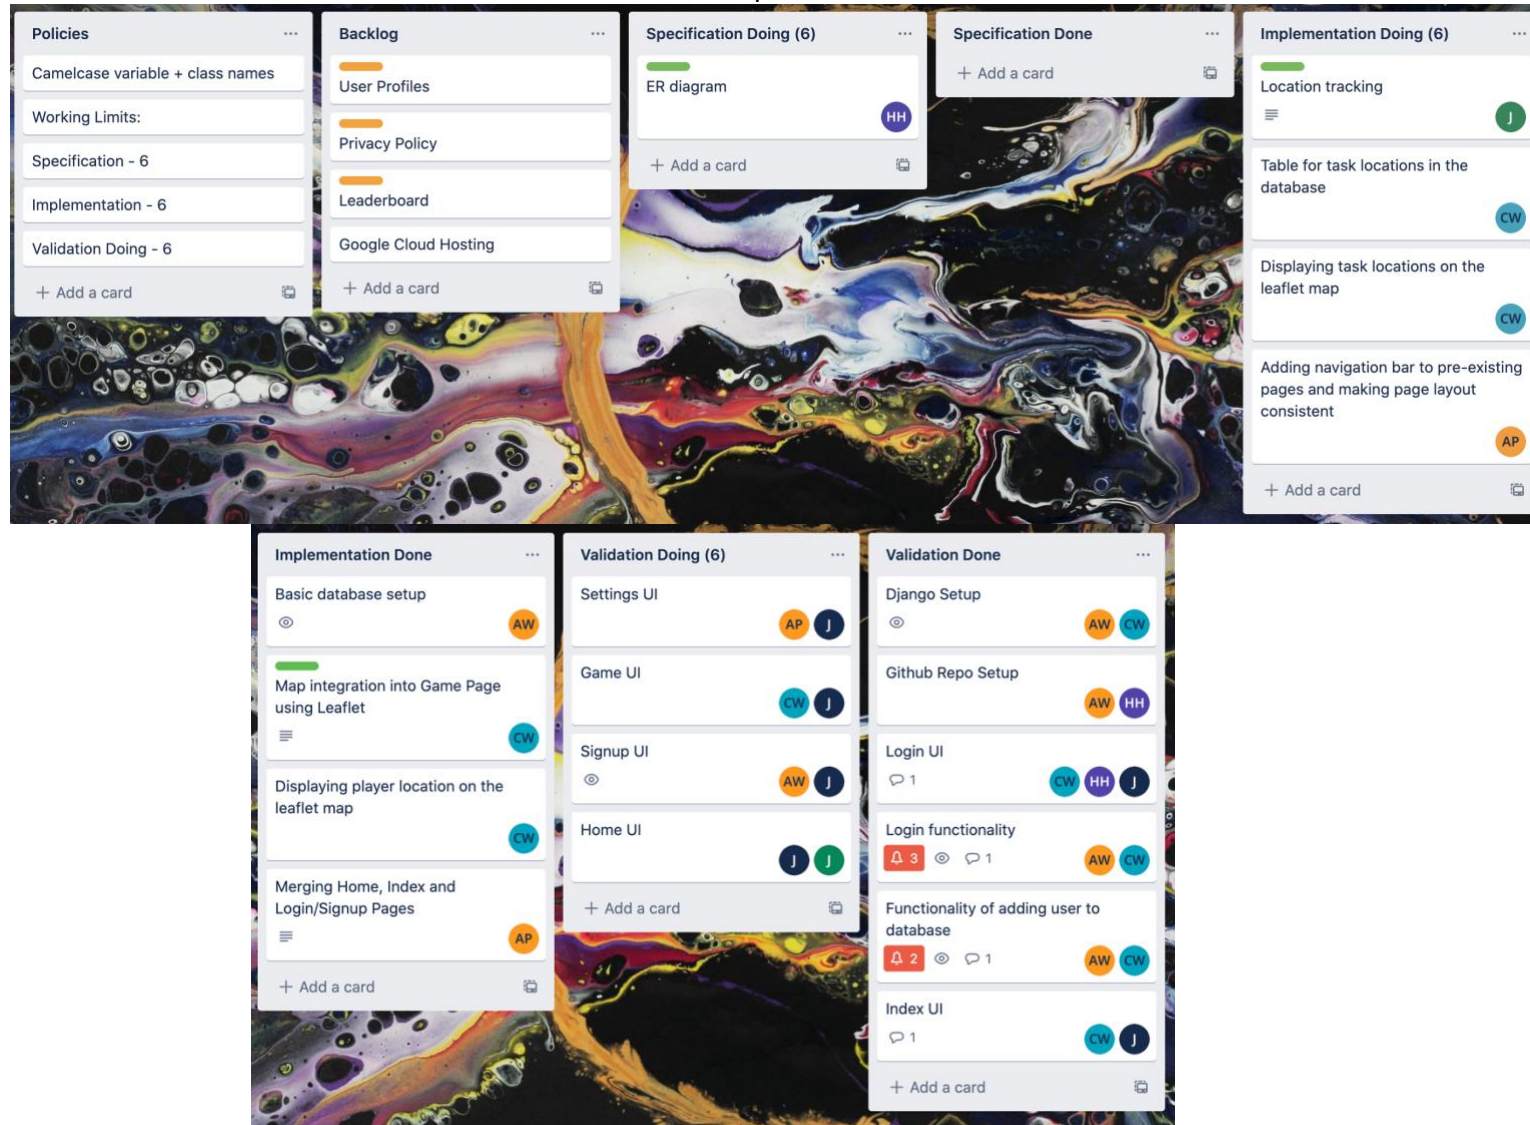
Policies ...
Camelcase variable + class names
Working Limits:
Specification - 6
Implementation - 6
Validation Doing - 6
+ Add a card

Backlog ...
User Profiles
Privacy Policy
Leaderboard
Google Cloud Hosting
+ Add a card

Specification Doing (6) ...
ER diagram
HH
+ Add a card

Specification Done ...
+ Add a card

Implementation Doing (6) ...
Location tracking
J
Table for task locations in the database
CW
Displaying task locations on the leaflet map
CW
Adding navigation bar to pre-existing pages and making page layout consistent
AP
+ Add a card

Implementation Done ...
Basic database setup
AW
Map integration into Game Page using Leaflet
CW
Displaying player location on the leaflet map
CW
Merging Home, Index and Login/Signup Pages
AP
+ Add a card

Validation Doing (6) ...
Settings UI
AP J
Game UI
CW J
Signup UI
AW J
Home UI
J J
+ Add a card

Validation Done ...
Django Setup
AW CW
Github Repo Setup
AW HH
Login UI
1
CW HH J
Login functionality
3 1
AW CW
Functionality of adding user to database
2 1
AW CW
Index UI
1
CW J
+ Add a card